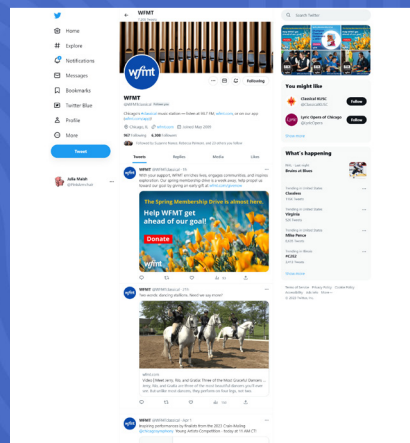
Home

Explore

Notifications

Messages

Bookmarks

Twitter Blue

Profile

More

Tweet

Julie Walsh
@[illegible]

WFMT
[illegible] Tweets

Following

WFMT
@WFMTclassical Follows you

Chicago's classical music station — listen at 98.7 FM, wfmt.com, or on our app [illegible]

Chicago, IL · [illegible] · Joined May 2009

967 Following 6,380 Followers

Followed by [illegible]

Tweets · Replies · Media · Likes

WFMT @WFMTclassical · 7h
With your support, WFMT enriches lives, engages communities, and inspires exploration. Our spring membership drive is a week away. Help propel us toward our goal by giving an early gift at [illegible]

The Spring Membership Drive is almost here.
Help WFMT get ahead of our goal!
Donate
wfmt

WFMT @WFMTclassical · 21h
Two words: dancing stallions. Need we say more?

wfmt.com
Video | Meet Jerry, Flo, and Grace: Three of the Most Gracefully Dancers ...
Jerry, Flo, and Gaaki are three of the most beautiful dancers you'll ever see. But unlike most dancers, they perform on four legs, not two.

WFMT @WFMTclassical · Apr 1
Inspiring performances by finalists from the 2023 Coleo Awards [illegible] · Young Artists Competition - today at 11 AM CT!

Search Twitter

You might like

Classical WXRC
@ClassicalWXRC
Follow

Lyric Opera of Chicago
@LyricOpera
Follow

Show more

What's happening

NHL · Last night
Bruins at Blues

Trending in United States
Chadless
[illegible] Tweets

Trending in United States
Virginia
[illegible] Tweets

Trending in United States
Mike Pence
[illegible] Tweets

Trending in Illinois
#IL202
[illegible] Tweets

Show more

Terms of Service Privacy Policy Cookie Policy Accessibility Ads info More ...
© 2023 Twitter, Inc.